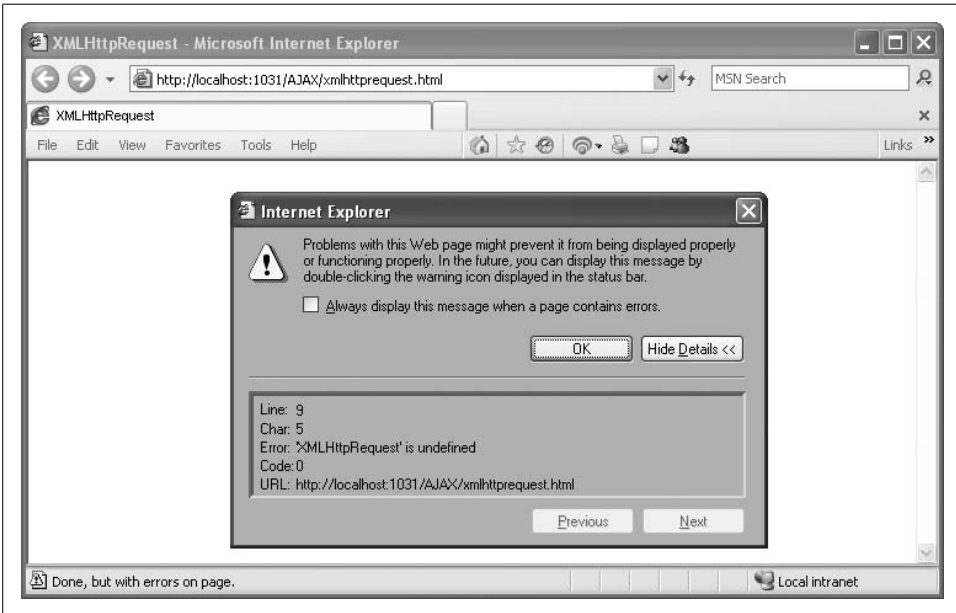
XMLHttpRequest - Microsoft Internet Explorer

http://localhost:1031/AJAX/xmlhttprequest.html

MSN Search

XMLHttpRequest

File Edit View Favorites Tools Help

Links »

Internet Explorer

Problems with this Web page might prevent it from being displayed properly or functioning properly. In the future, you can display this message by double-clicking the warning icon displayed in the status bar.

Always display this message when a page contains errors.

OK

Hide Details <<

Line: 9
Char: 5
Error: 'XMLHttpRequest' is undefined
Code: 0
URL: http://localhost:1031/AJAX/xmlhttprequest.html

Previous

Next

Done, but with errors on page.

Local intranet